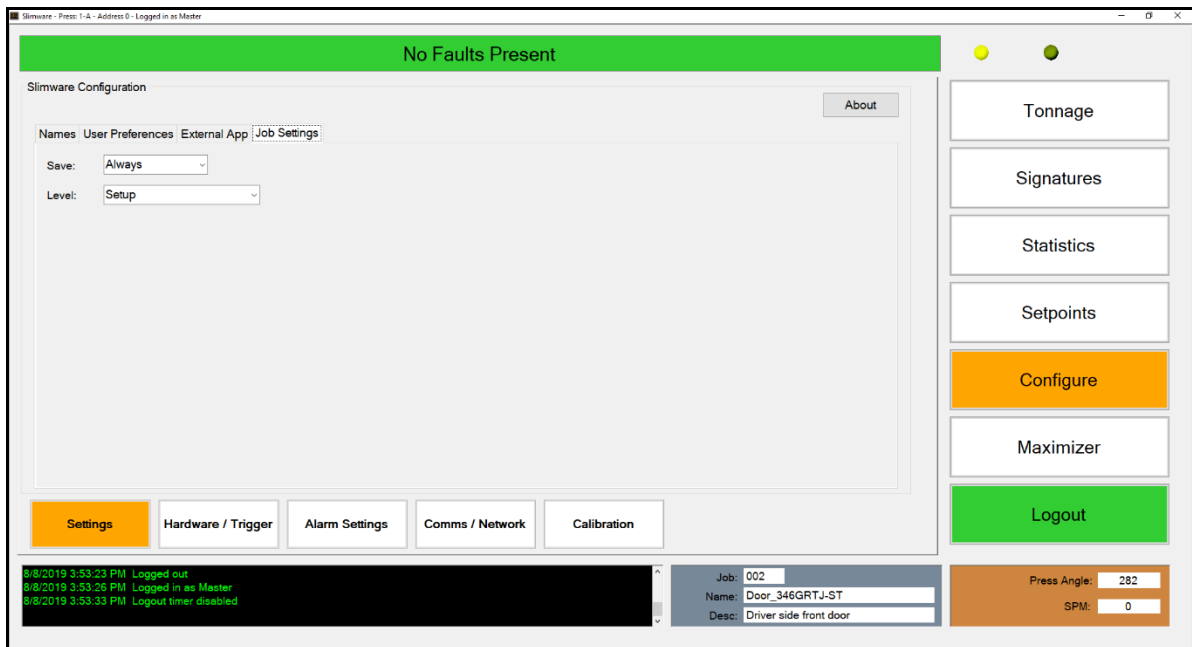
Slimware - Press: 1-A - Address 0 - Logged in as Master

No Faults Present

Slimware Configuration

About

Names User Preferences External App Job Settings

Save: Always

Level: Setup

Settings Hardware / Trigger Alarm Settings Comms / Network Calibration

Tonnage

Signatures

Statistics

Setpoints

Configure

Maximizer

Logout

8/8/2019 3:53:23 PM Logged out
8/8/2019 3:53:26 PM Logged in as Master
8/8/2019 3:53:33 PM Logout timer disabled

Job: 002
Name: Door_346GRTJ-ST
Desc: Driver side front door

Press Angle: 282
SPM: 0